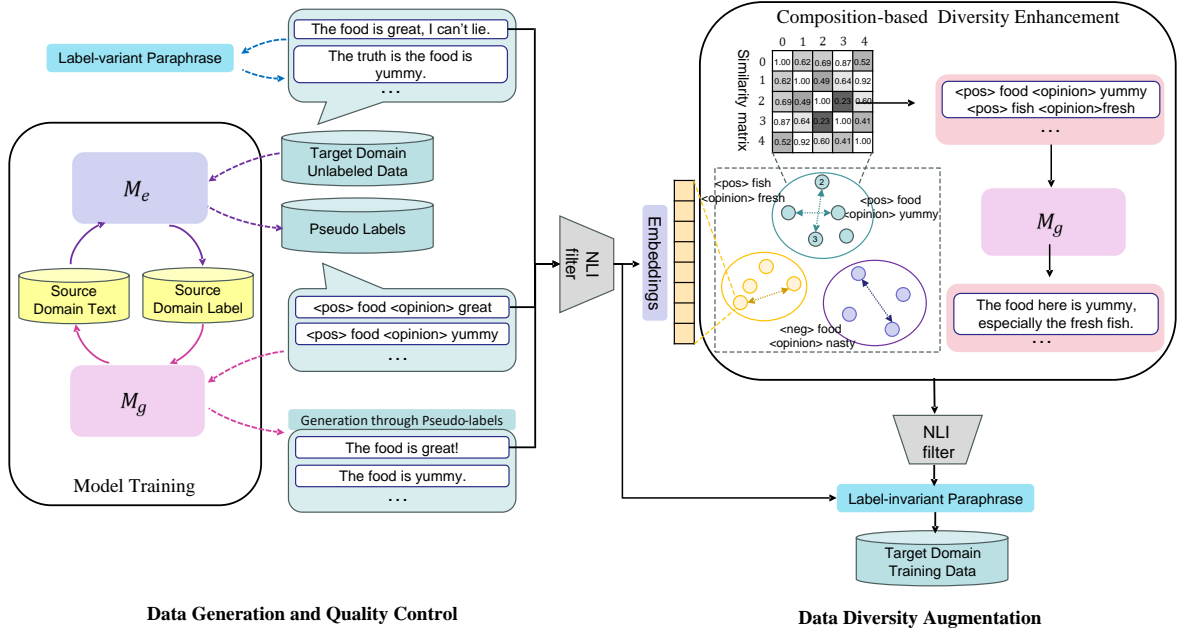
Label-variant Paraphrase

The food is great, I can't lie.

The truth is the food is yummy.

...

Target Domain Unlabeled Data

$M_e$

Pseudo Labels

Source Domain Text

Source Domain Label

$M_g$

<pos> food <opinion> great

<pos> food <opinion> yummy

...

Generation through Pseudo-labels

The food is great!

The food is yummy.

...

Model Training

NLI filter

Embeddings

Composition-based Diversity Enhancement

Similarity matrix

| | 0 | 1 | 2 | 3 | 4 |
|---|---|---|---|---|---|
| 0 | 1.00 | 0.62 | 0.69 | 0.87 | 0.52 |
| 1 | 0.62 | 1.00 | 0.49 | 0.64 | 0.92 |
| 2 | 0.69 | 0.49 | 1.00 | 0.23 | 0.60 |
| 3 | 0.87 | 0.64 | 0.23 | 1.00 | 0.41 |
| 4 | 0.52 | 0.92 | 0.60 | 0.41 | 1.00 |

<pos> fish <opinion> fresh

<pos> food <opinion> yummy

2

3

<neg> food <opinion> nasty

<pos> food <opinion> yummy
<pos> fish <opinion>fresh

...

$M_g$

The food here is yummy, especially the fresh fish.

...

NLI filter

Label-invariant Paraphrase

Target Domain Training Data

Data Generation and Quality Control

Data Diversity Augmentation